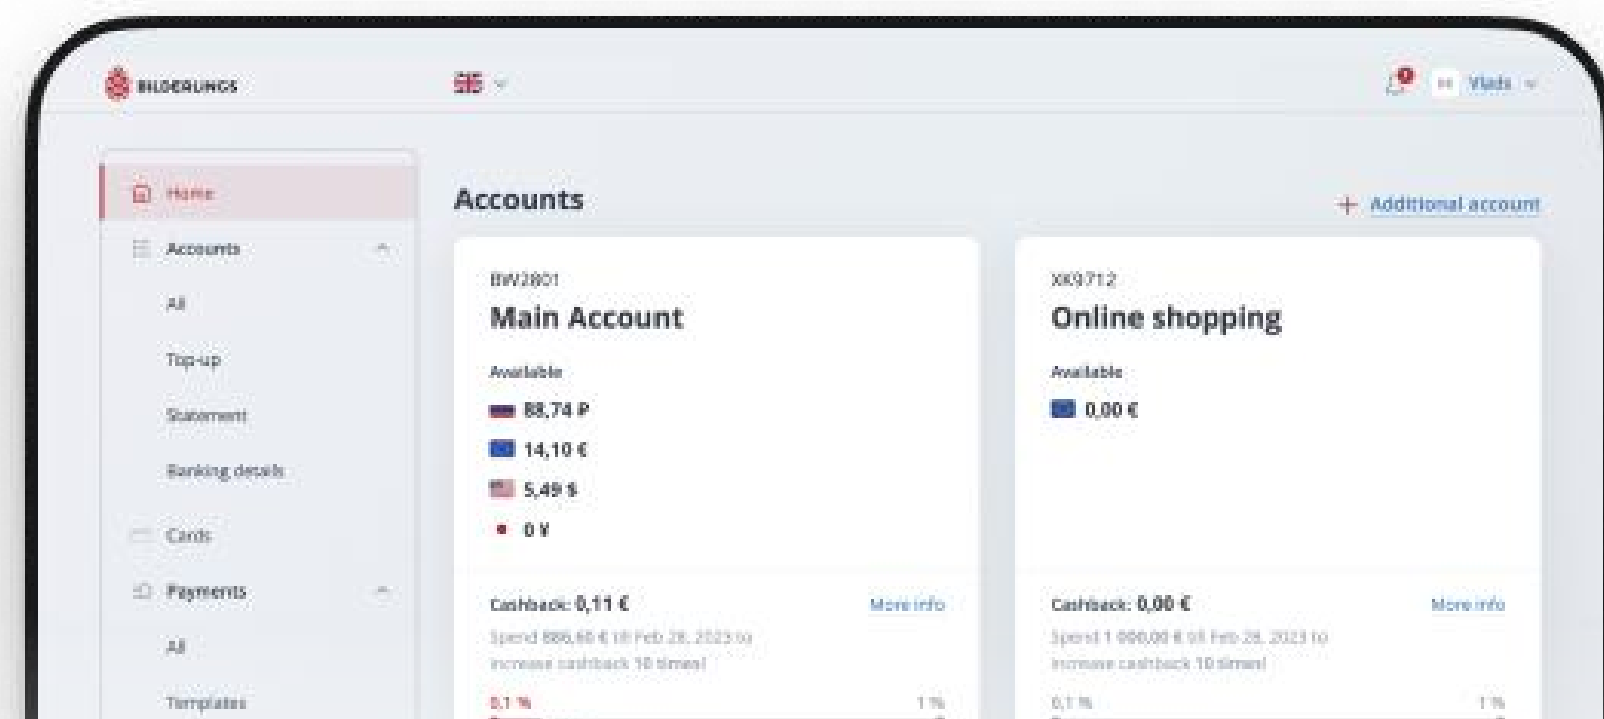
BILDERLINGS

Vlads

Home
Accounts
All
Top-up
Statement
Banking details
Cards
Payments
All
Templates

Accounts

+ Additional account

BW2801
Main Account
Available
88,74 ₽
14,10 €
5,49 $
0 ¥

Cashback: 0,11 €
More info
Spend 886,60 € till Feb 28, 2023 to increase cashback 10 times!
0,1 %
1 %

XK9712
Online shopping
Available
0,00 €

Cashback: 0,00 €
More info
Spend 1 000,00 € till Feb 28, 2023 to increase cashback 10 times!
0,1 %
1 %